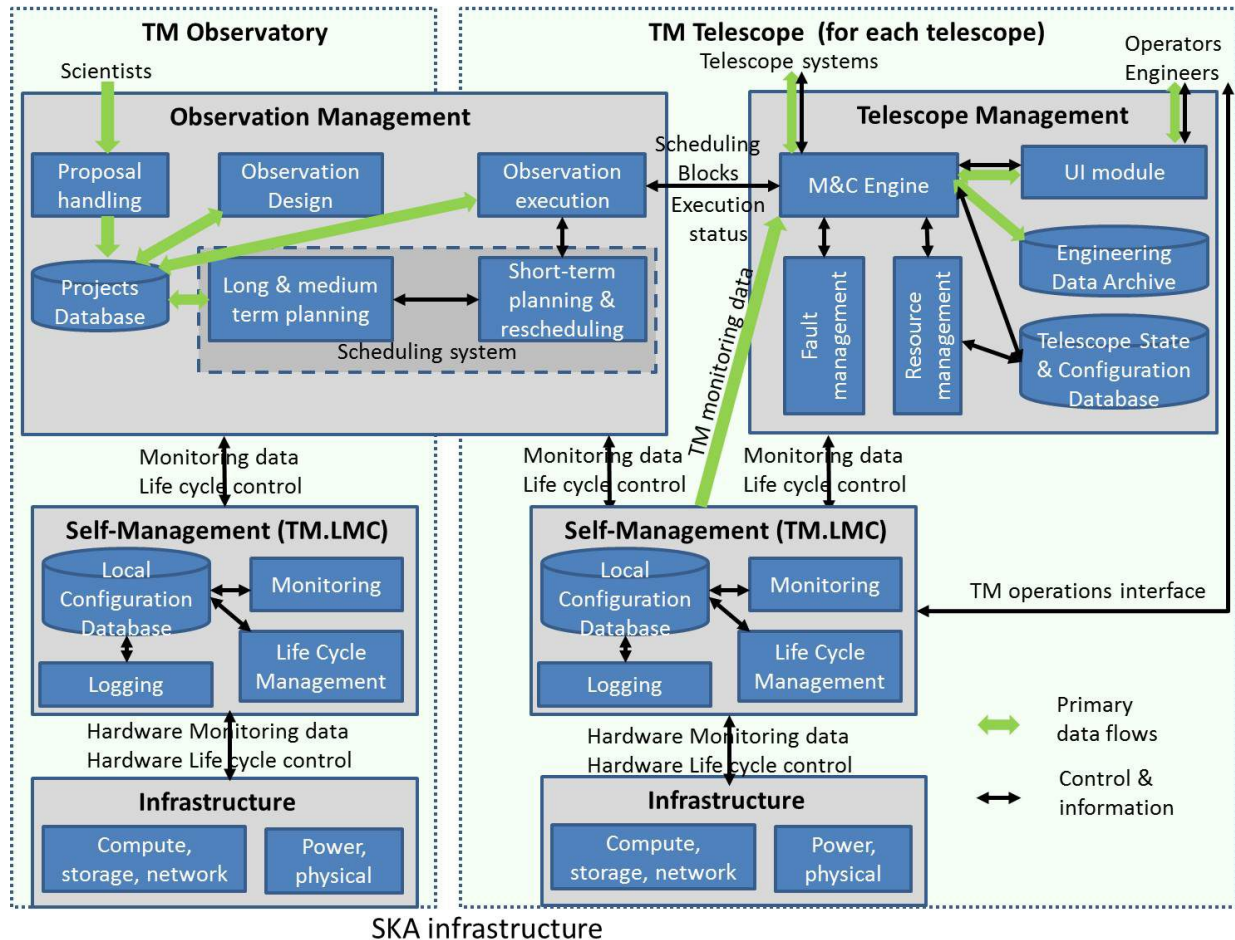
TM Observatory

Scientists

Observation Management

Proposal handling

Observation Design

Observation execution

Projects Database

Long & medium term planning

Short-term planning & rescheduling

Scheduling system

Monitoring data
Life cycle control

Self-Management (TM.LMC)

Local Configuration Database

Monitoring

Life Cycle Management

Logging

Hardware Monitoring data
Hardware Life cycle control

Infrastructure

Compute, storage, network

Power, physical

TM Telescope (for each telescope)

Telescope systems

Operators
Engineers

Telescope Management

Scheduling Blocks

Execution status

M&C Engine

UI module

Engineering Data Archive

Fault management

Resource management

Telescope State & Configuration Database

TM monitoring data

Monitoring data
Life cycle control

Monitoring data
Life cycle control

Self-Management (TM.LMC)

Local Configuration Database

Monitoring

Life Cycle Management

Logging

TM operations interface

Primary data flows

Control & information

Hardware Monitoring data
Hardware Life cycle control

Infrastructure

Compute, storage, network

Power, physical

SKA infrastructure